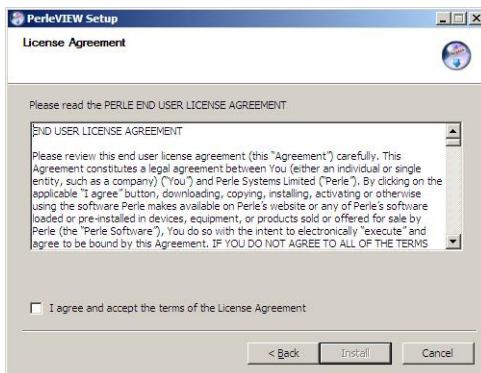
PerleVIEW Setup

License Agreement

Please read the PERLE END USER LICENSE AGREEMENT

END USER LICENSE AGREEMENT

Please review this end user license agreement (this "Agreement") carefully. This Agreement constitutes a legal agreement between You (either an individual or single entity, such as a company) ("You") and Perle Systems Limited ("Perle"). By clicking on the applicable "I agree" button, downloading, copying, installing, activating or otherwise using the software Perle makes available on Perle's website or any of Perle's software loaded or pre-installed in devices, equipment, or products sold or offered for sale by Perle (the "Perle Software"), You do so with the intent to electronically "execute" and agree to be bound by this Agreement. IF YOU DO NOT AGREE TO ALL OF THE TERMS

I agree and accept the terms of the License Agreement

< Back   Install   Cancel